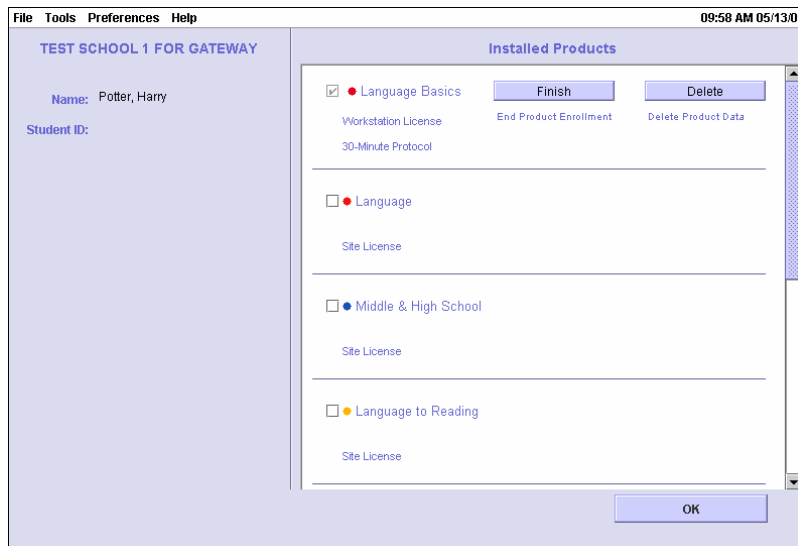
File Tools Preferences Help

09:58 AM 05/13/0

TEST SCHOOL 1 FOR GATEWAY

Name: Potter, Harry

Student ID:

Installed Products

Language Basics

Finish

Delete

Workstation License

End Product Enrollment

Delete Product Data

30-Minute Protocol

Language

Site License

Middle & High School

Site License

Language to Reading

Site License

OK